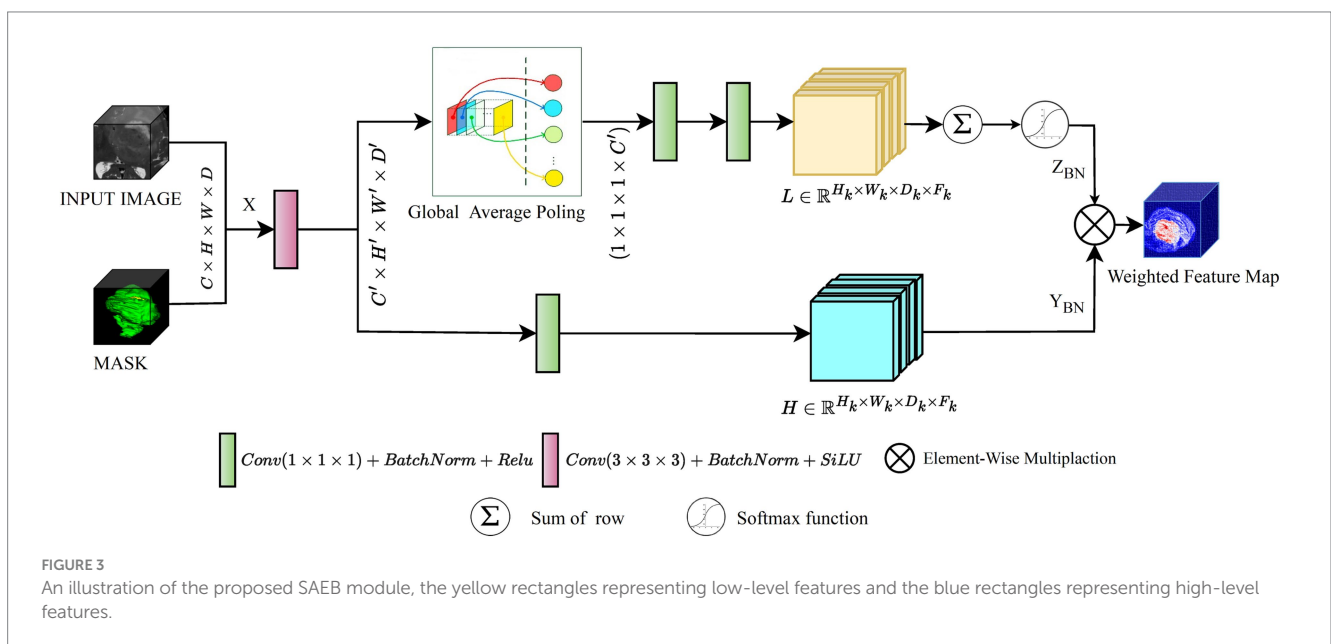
INPUT IMAGE

MASK

$C \times H \times W \times D$

X

$C' \times H' \times W' \times D'$

Global Average Poling

$(1 \times 1 \times 1 \times C')$

$L \in \mathbb{R}^{H_k \times W_k \times D_k \times F_k}$

$\Sigma$

$Z_{BN}$

$Y_{BN}$

Weighted Feature Map

$H \in \mathbb{R}^{H_k \times W_k \times D_k \times F_k}$

$Conv(1 \times 1 \times 1) + BatchNorm + Relu$ $Conv(3 \times 3 \times 3) + BatchNorm + SiLU$ $\otimes$ Element-Wise Multiplaction

$\Sigma$ Sum of row Softmax function

FIGURE 3
An illustration of the proposed SAEB module, the yellow rectangles representing low-level features and the blue rectangles representing high-level features.